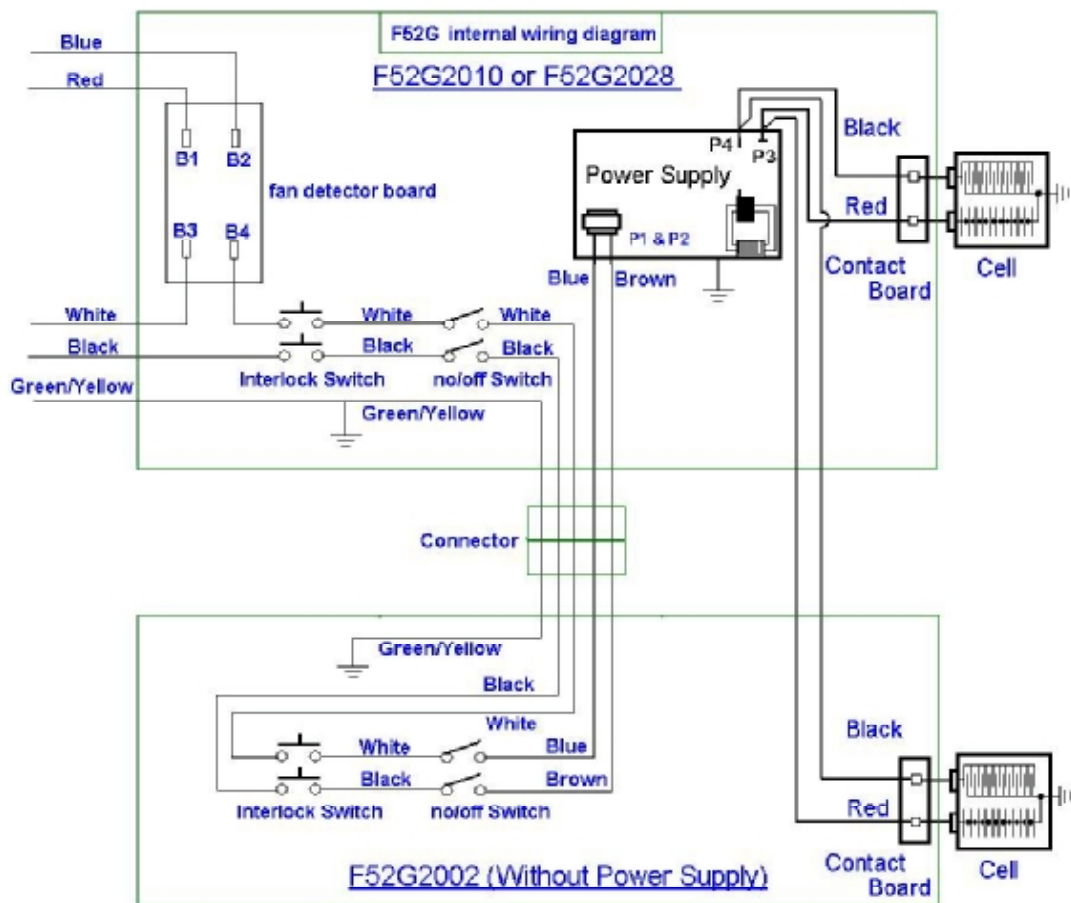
F52G internal wiring diagram

F52G2010 or F52G2028

Blue

Red

B1 B2

fan detector board

B3 B4

P4

P3

Black

Power Supply

Red

P1 & P2

Blue Brown

Contact Board

Cell

White

White

White

Black

Black

Black

Interlock Switch

no/off Switch

Green/Yellow

Green/Yellow

Connector

Green/Yellow

Black

White

White

Blue

Black

Black

Brown

Red

Interlock Switch

no/off Switch

Contact Board

Cell

F52G2002 (Without Power Supply)